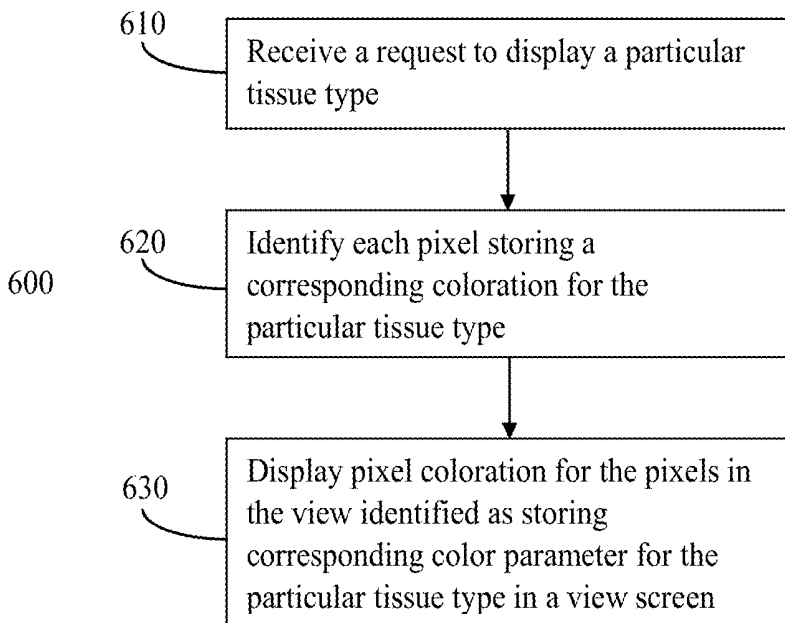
600

610

Receive a request to display a particular tissue type

620

Identify each pixel storing a corresponding coloration for the particular tissue type

630

Display pixel coloration for the pixels in the view identified as storing corresponding color parameter for the particular tissue type in a view screen